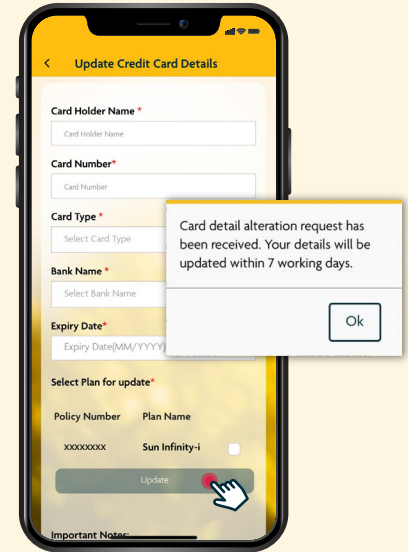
<
Update Credit Card Details

Card Holder Name *
Card Holder Name

Card Number*
Card Number

Card Type *
Select Card Type

Bank Name *
Select Bank Name

Expiry Date*
Expiry Date(MM/YYYY)

Select Plan for update*

Policy Number
Plan Name
XXXXXXXX
Sun Infinity-i

Update

Important Notes:

Card detail alteration request has been received. Your details will be updated within 7 working days.

Ok